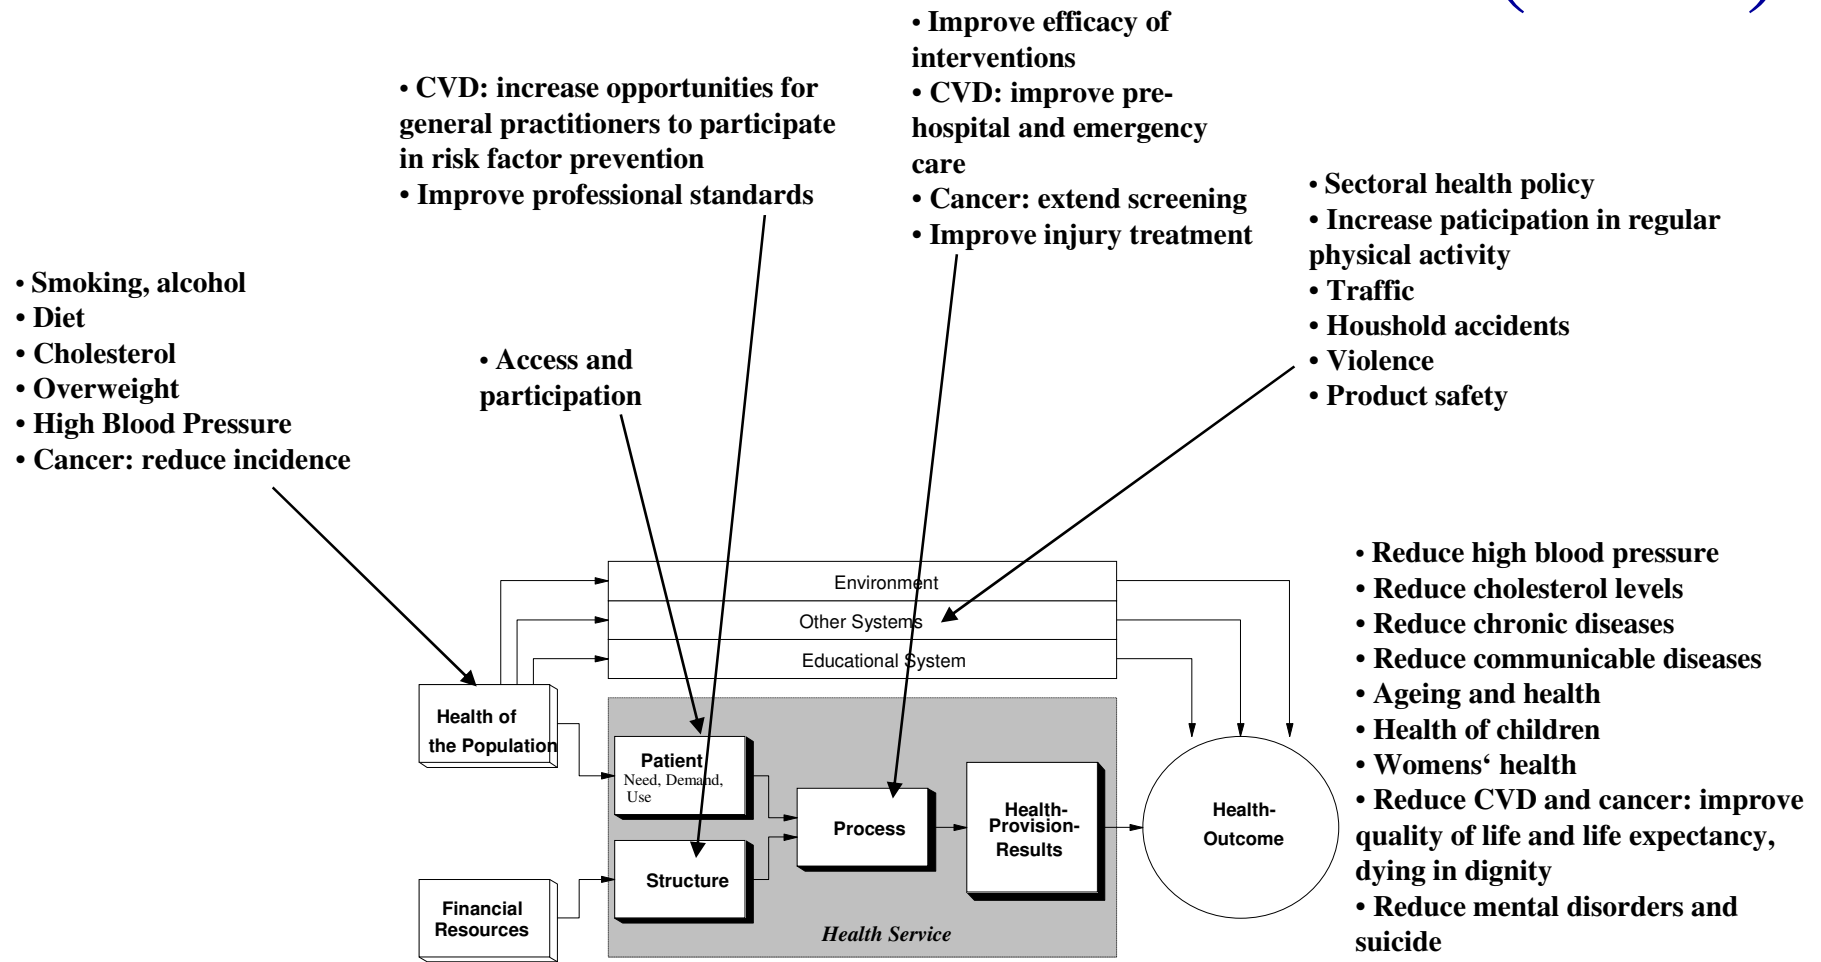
• Improve efficacy of interventions
• CVD: improve pre-hospital and emergency care
• Cancer: extend screening
• Improve injury treatment

• CVD: increase opportunities for general practitioners to participate in risk factor prevention
• Improve professional standards

• Sectoral health policy
• Increase paticipation in regular physical activity
• Traffic
• Houshold accidents
• Violence
• Product safety

• Smoking, alcohol
• Diet
• Cholesterol
• Overweight
• High Blood Pressure
• Cancer: reduce incidence

• Access and participation

Environment
Other Systems
Educational System

Health of the Population

Patient
Need, Demand, Use

Structure

Financial Resources

Process

Health-Provision-Results

Health Service

Health-Outcome

• Reduce high blood pressure
• Reduce cholesterol levels
• Reduce chronic diseases
• Reduce communicable diseases
• Ageing and health
• Health of children
• Womens‘ health
• Reduce CVD and cancer: improve quality of life and life expectancy, dying in dignity
• Reduce mental disorders and suicide